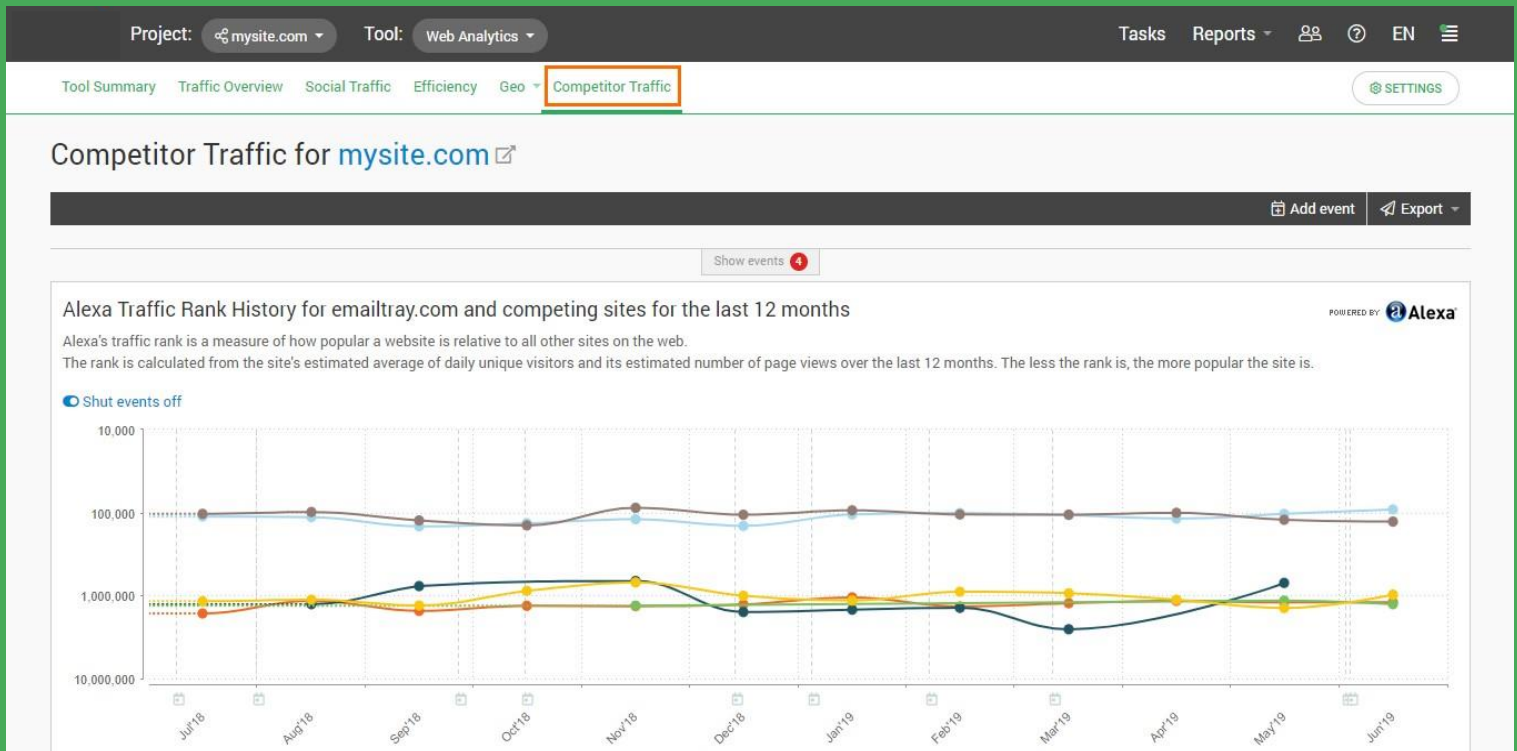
Project: mysite.com Tool: Web Analytics Tasks Reports EN

Tool Summary Traffic Overview Social Traffic Efficiency Geo Competitor Traffic SETTINGS

Competitor Traffic for mysite.com

Add event Export

Show events 4

Alexa Traffic Rank History for emailtray.com and competing sites for the last 12 months

POWERED BY Alexa

Alexa's traffic rank is a measure of how popular a website is relative to all other sites on the web.
The rank is calculated from the site's estimated average of daily unique visitors and its estimated number of page views over the last 12 months. The less the rank is, the more popular the site is.

Shut events off

10,000
100,000
1,000,000
10,000,000

Jul'18 Aug'18 Sep'18 Oct'18 Nov'18 Dec'18 Jan'19 Feb'19 Mar'19 Apr'19 May'19 Jun'19